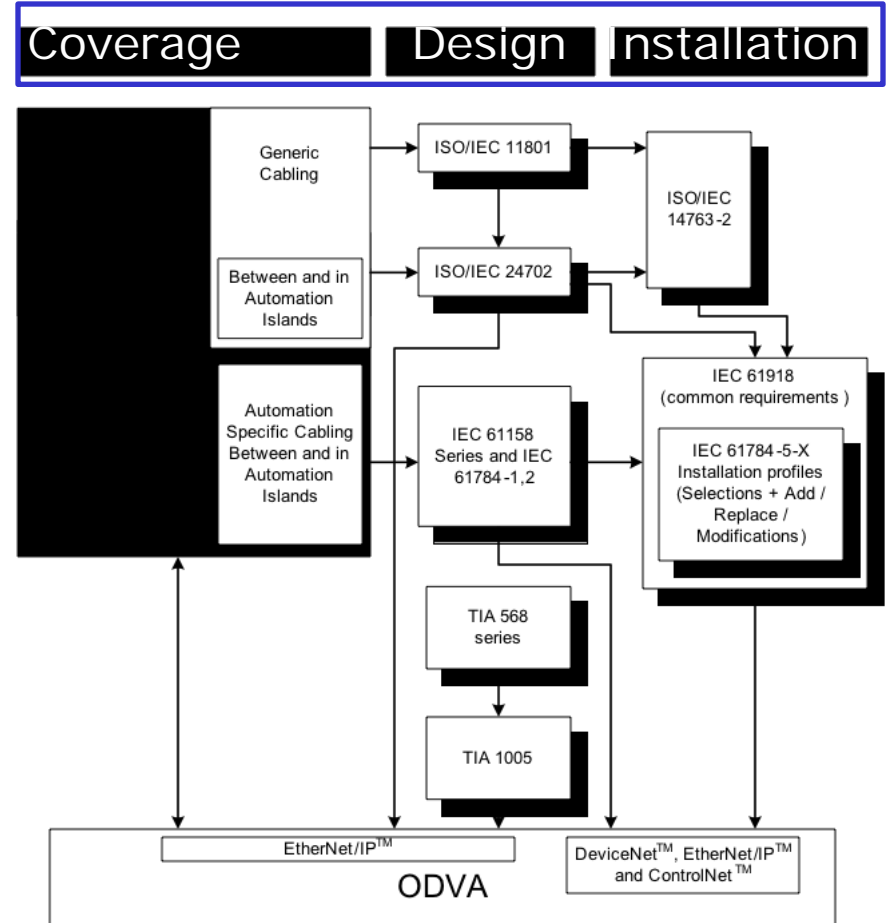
Coverage Design Installation

Generic Cabling

Between and in Automation Islands

Automation Specific Cabling Between and in Automation Islands

ISO/IEC 11801

ISO/IEC 24702

ISO/IEC 14763-2

IEC 61918 (common requirements )

IEC 61158 Series and IEC 61784-1,2

IEC 61784-5-X Installation profiles (Selections + Add / Replace / Modifications)

TIA 568 series

TIA 1005

EtherNet/IP$^{TM}$

DeviceNet$^{TM}$, EtherNet/IP$^{TM}$ and ControlNet$^{TM}$

ODVA